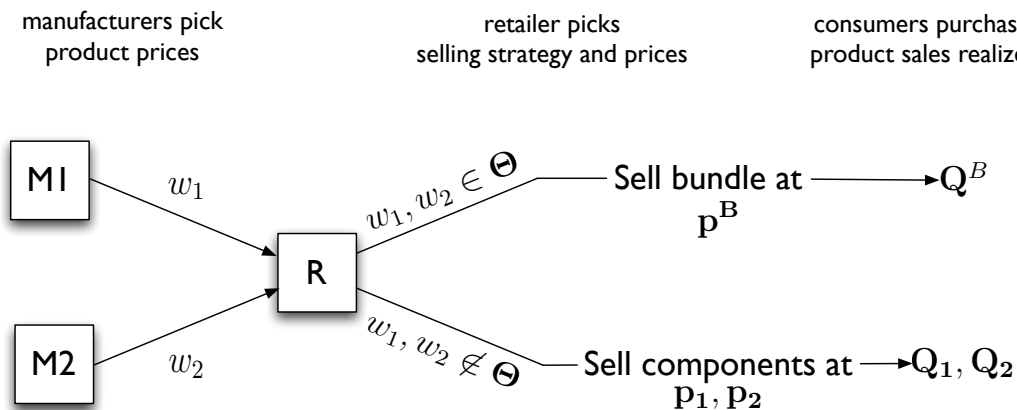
manufacturers pick product prices

retailer picks selling strategy and prices

consumers purchas product sales realize

M1

$w_1$

M2

$w_2$

R

$w_1, w_2 \in \mathbf{\Theta}$

$w_1, w_2 \notin \mathbf{\Theta}$

Sell bundle at $\mathbf{p^B}$

$\mathbf{Q}^B$

Sell components at $\mathbf{p_1}, \mathbf{p_2}$

$\mathbf{Q_1}, \mathbf{Q_2}$